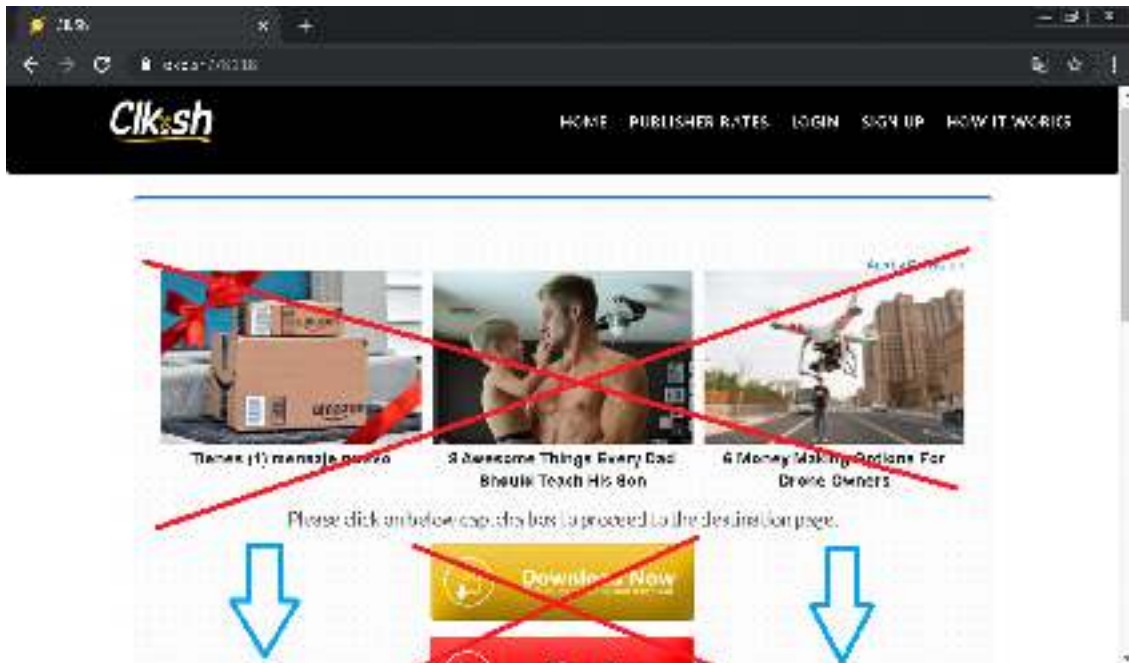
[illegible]

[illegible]

Clk.sh

HOME PUBLISHER RATES LOGIN SIGN UP HOW IT WORKS

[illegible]

Tienes (1) mensaje nuevo

8 Awesome Things Every Dad Should Teach His Son

6 Money Making Options For Drone Owners

Please click on below captcha box to proceed to the destination page.

Download Now